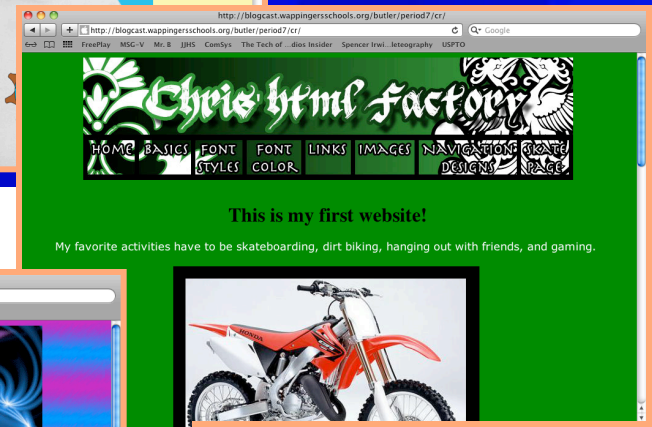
http://blogcast.wappingersschools.org/butler/period7/cr/

http://blogcast.wappingersschools.org/butler/period7/cr/

Google

FreePlay MSG-V Mr. 8 JJHS ComSys The Tech of ...dios Insider Spencer Irwi...leteography USPTO

Chris html Factory

HOME BASICS FONT STYLES FONT COLOR LINKS IMAGES NAVIGATION DESIGNS SKATE PAGE

This is my first website!

My favorite activities have to be skateboarding, dirt biking, hanging out with friends, and gaming.

HONDA